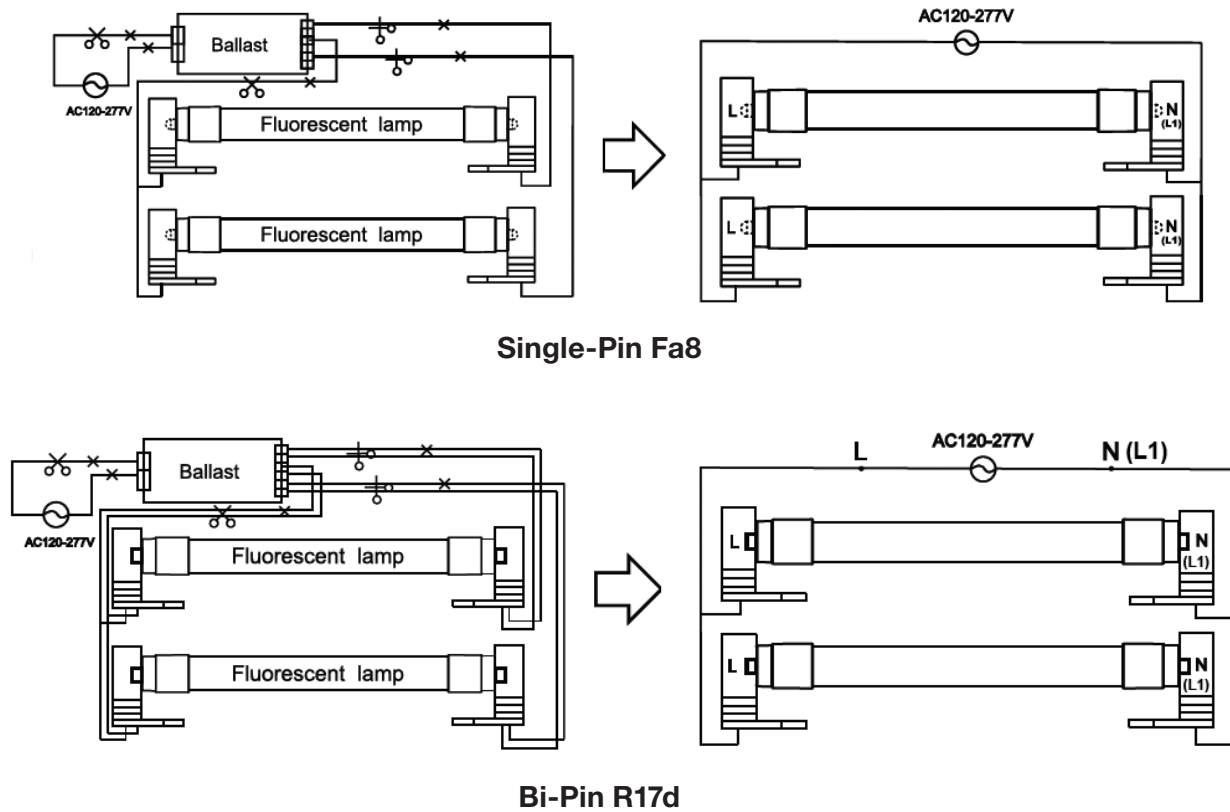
Ballast

AC120-277V

Fluorescent lamp

Fluorescent lamp

AC120-277V

L

N (L1)

L

N (L1)

Single-Pin Fa8

Ballast

AC120-277V

Fluorescent lamp

Fluorescent lamp

L

AC120-277V

N (L1)

L

N (L1)

L

N (L1)

Bi-Pin R17d